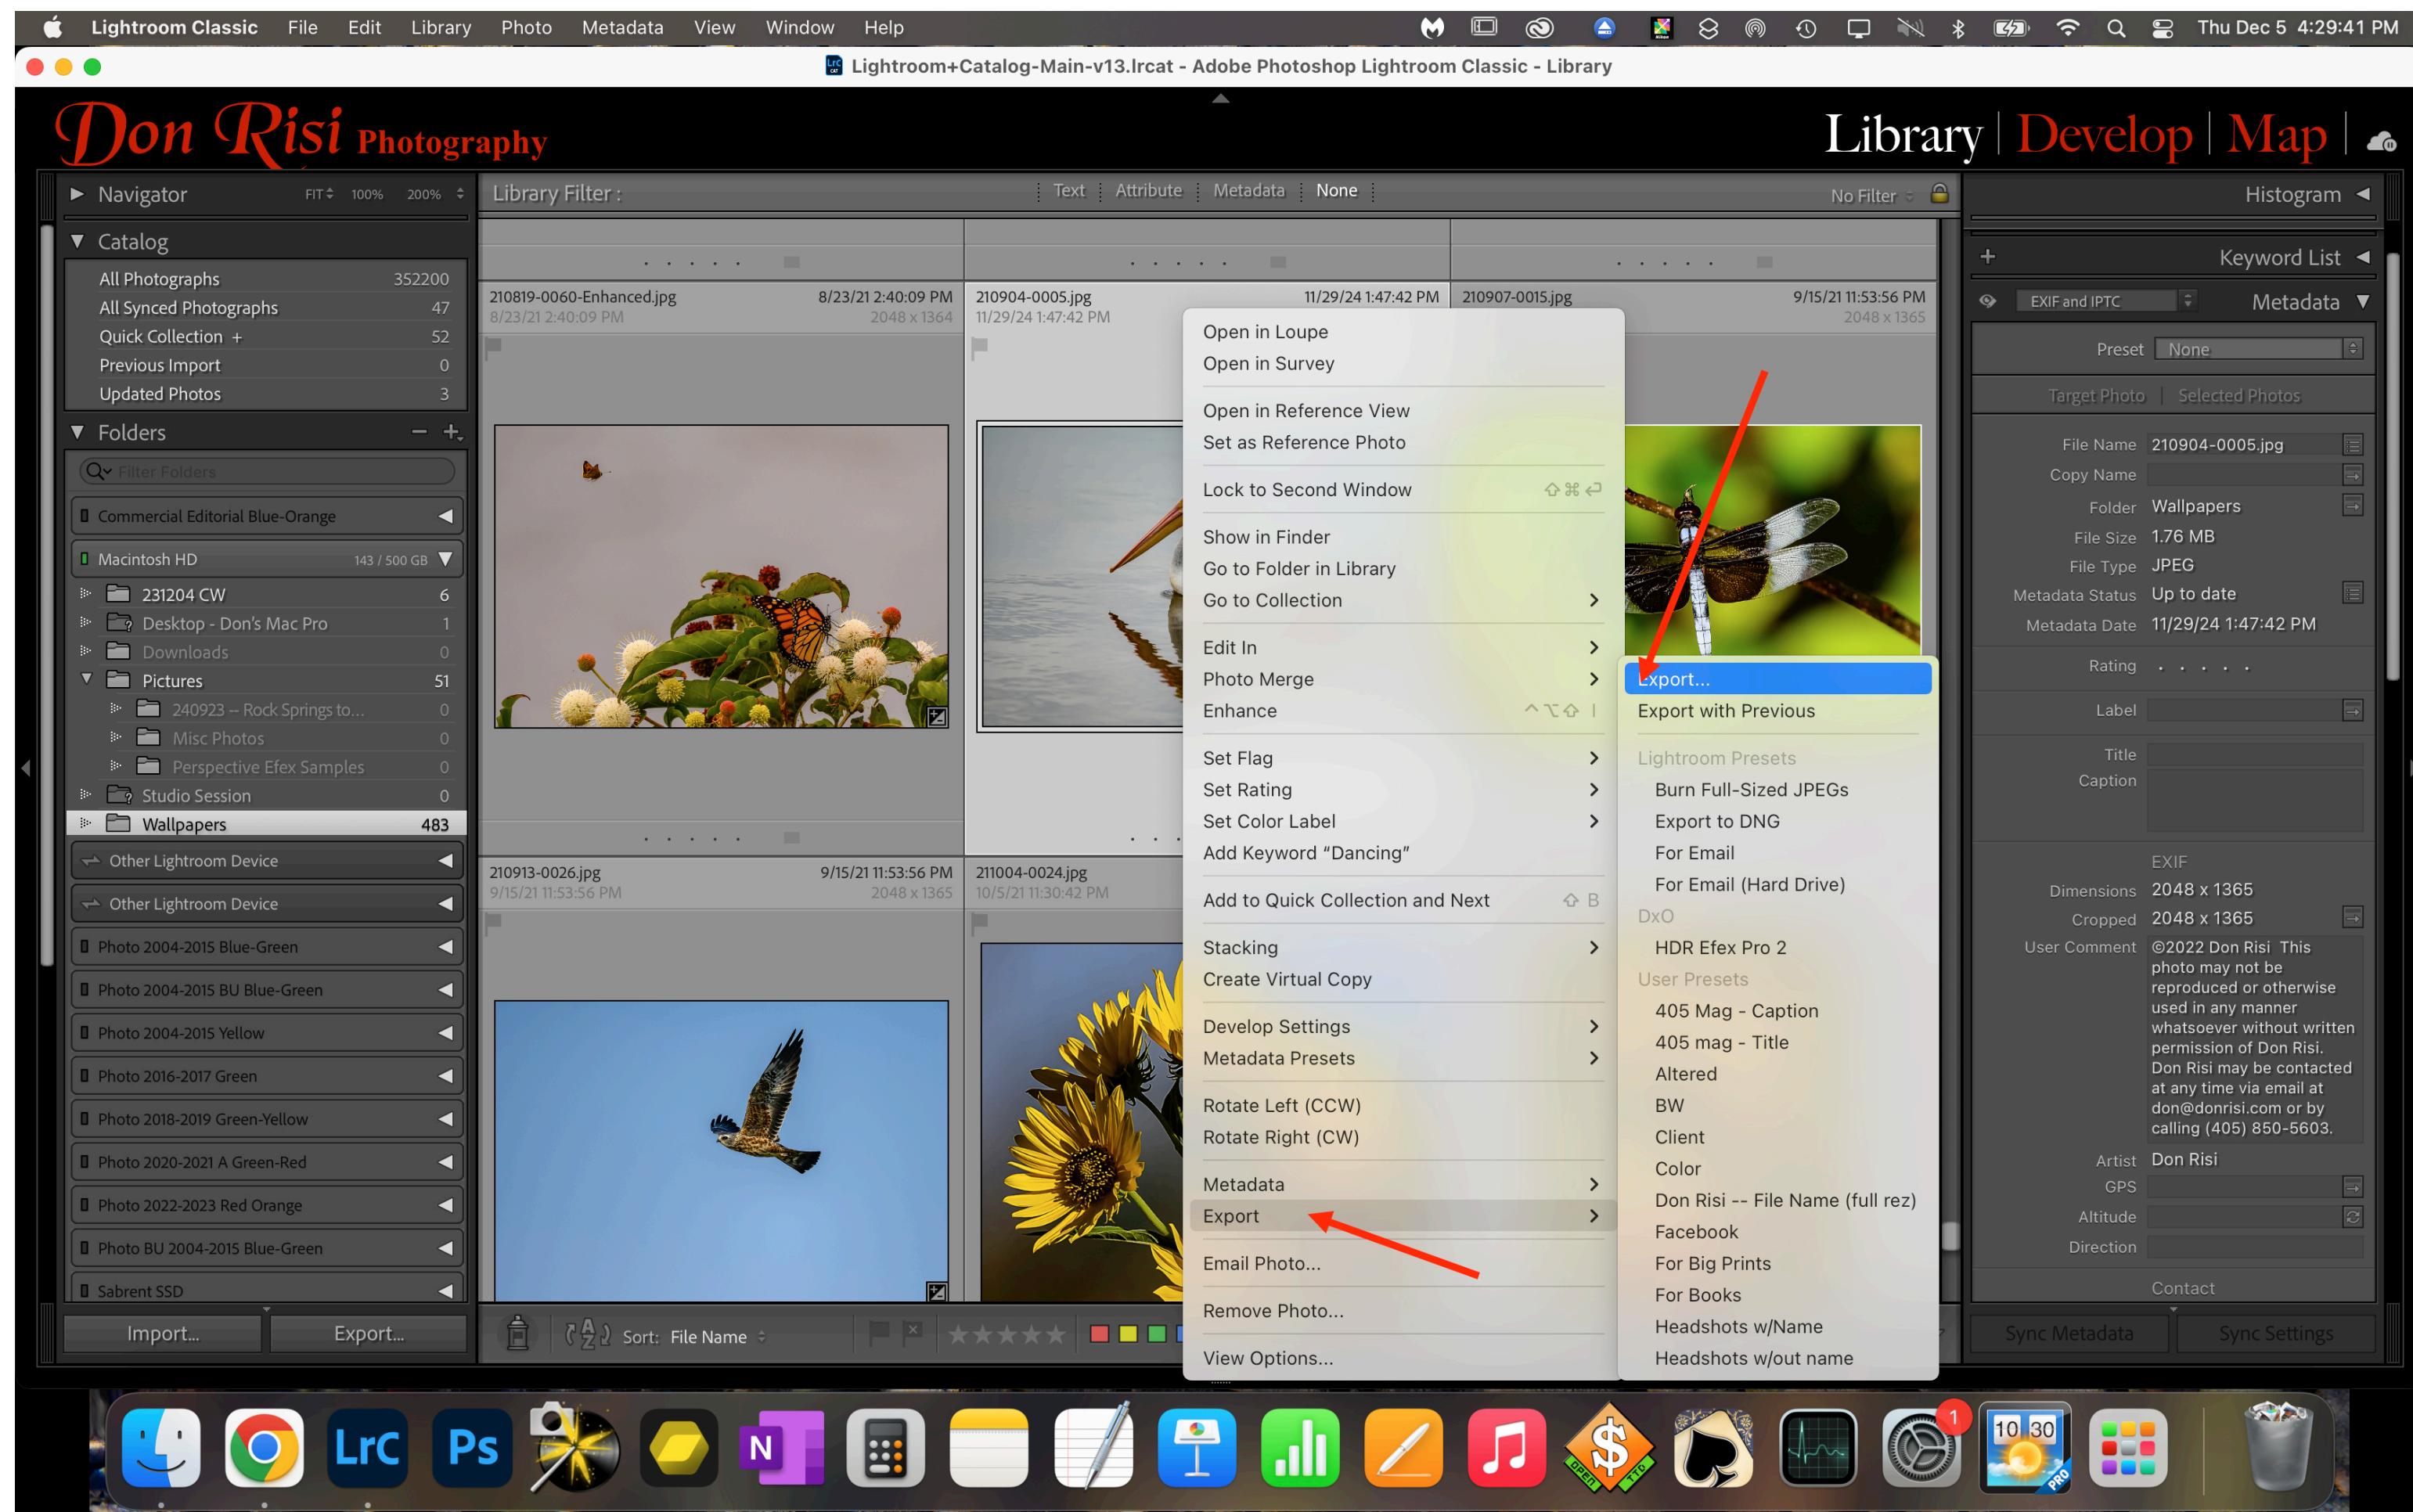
Lightroom Classic File Edit Library Photo Metadata View Window Help Thu Dec 5 4:29:41 PM

Lightroom+Catalog-Main-v13.lrcat - Adobe Photoshop Lightroom Classic - Library

Don Risi Photography

Library | Develop | Map

Navigator FIT 100% 200%

Catalog
All Photographs 352200
All Synced Photographs 47
Quick Collection + 52
Previous Import 0
Updated Photos 3

Folders
Filter Folders
Commercial Editorial Blue-Orange
Macintosh HD 143 / 500 GB
231204 CW 6
Desktop - Don's Mac Pro 1
Downloads 0
Pictures 51
240923 -- Rock Springs to... 0
Misc Photos 0
Perspective Efex Samples 0
Studio Session 0
Wallpapers 483
Other Lightroom Device
Other Lightroom Device
Photo 2004-2015 Blue-Green
Photo 2004-2015 BU Blue-Green
Photo 2004-2015 Yellow
Photo 2016-2017 Green
Photo 2018-2019 Green-Yellow
Photo 2020-2021 A Green-Red
Photo 2022-2023 Red Orange
Photo BU 2004-2015 Blue-Green
Sabrent SSD

Import... Export...

Library Filter : Text Attribute Metadata None No Filter

210819-0060-Enhanced.jpg 8/23/21 2:40:09 PM
8/23/21 2:40:09 PM 2048 x 1364
210904-0005.jpg 11/29/24 1:47:42 PM
11/29/24 1:47:42 PM
210907-0015.jpg 9/15/21 11:53:56 PM
2048 x 1365
210913-0026.jpg 9/15/21 11:53:56 PM
9/15/21 11:53:56 PM 2048 x 1365
211004-0024.jpg
10/5/21 11:30:42 PM

Open in Loupe
Open in Survey
Open in Reference View
Set as Reference Photo
Lock to Second Window
Show in Finder
Go to Folder in Library
Go to Collection
Edit In
Photo Merge
Enhance
Set Flag
Set Rating
Set Color Label
Add Keyword “Dancing”
Add to Quick Collection and Next
Stacking
Create Virtual Copy
Develop Settings
Metadata Presets
Rotate Left (CCW)
Rotate Right (CW)
Metadata
Export
Email Photo...
Remove Photo...
View Options...

Export...
Export with Previous
Lightroom Presets
Burn Full-Sized JPEGs
Export to DNG
For Email
For Email (Hard Drive)
DxO
HDR Efex Pro 2
User Presets
405 Mag - Caption
405 mag - Title
Altered
BW
Client
Color
Don Risi -- File Name (full rez)
Facebook
For Big Prints
For Books
Headshots w/Name
Headshots w/out name

Sort: File Name

Histogram
Keyword List
EXIF and IPTC Metadata
Preset None
Target Photo | Selected Photos
File Name 210904-0005.jpg
Copy Name
Folder Wallpapers
File Size 1.76 MB
File Type JPEG
Metadata Status Up to date
Metadata Date 11/29/24 1:47:42 PM
Rating
Label
Title
Caption
EXIF
Dimensions 2048 x 1365
Cropped 2048 x 1365
User Comment ©2022 Don Risi This photo may not be reproduced or otherwise used in any manner whatsoever without written permission of Don Risi. Don Risi may be contacted at any time via email at don@donrisi.com or by calling (405) 850-5603.
Artist Don Risi
GPS
Altitude
Direction
Contact
Sync Metadata Sync Settings

1
10 30
PRO